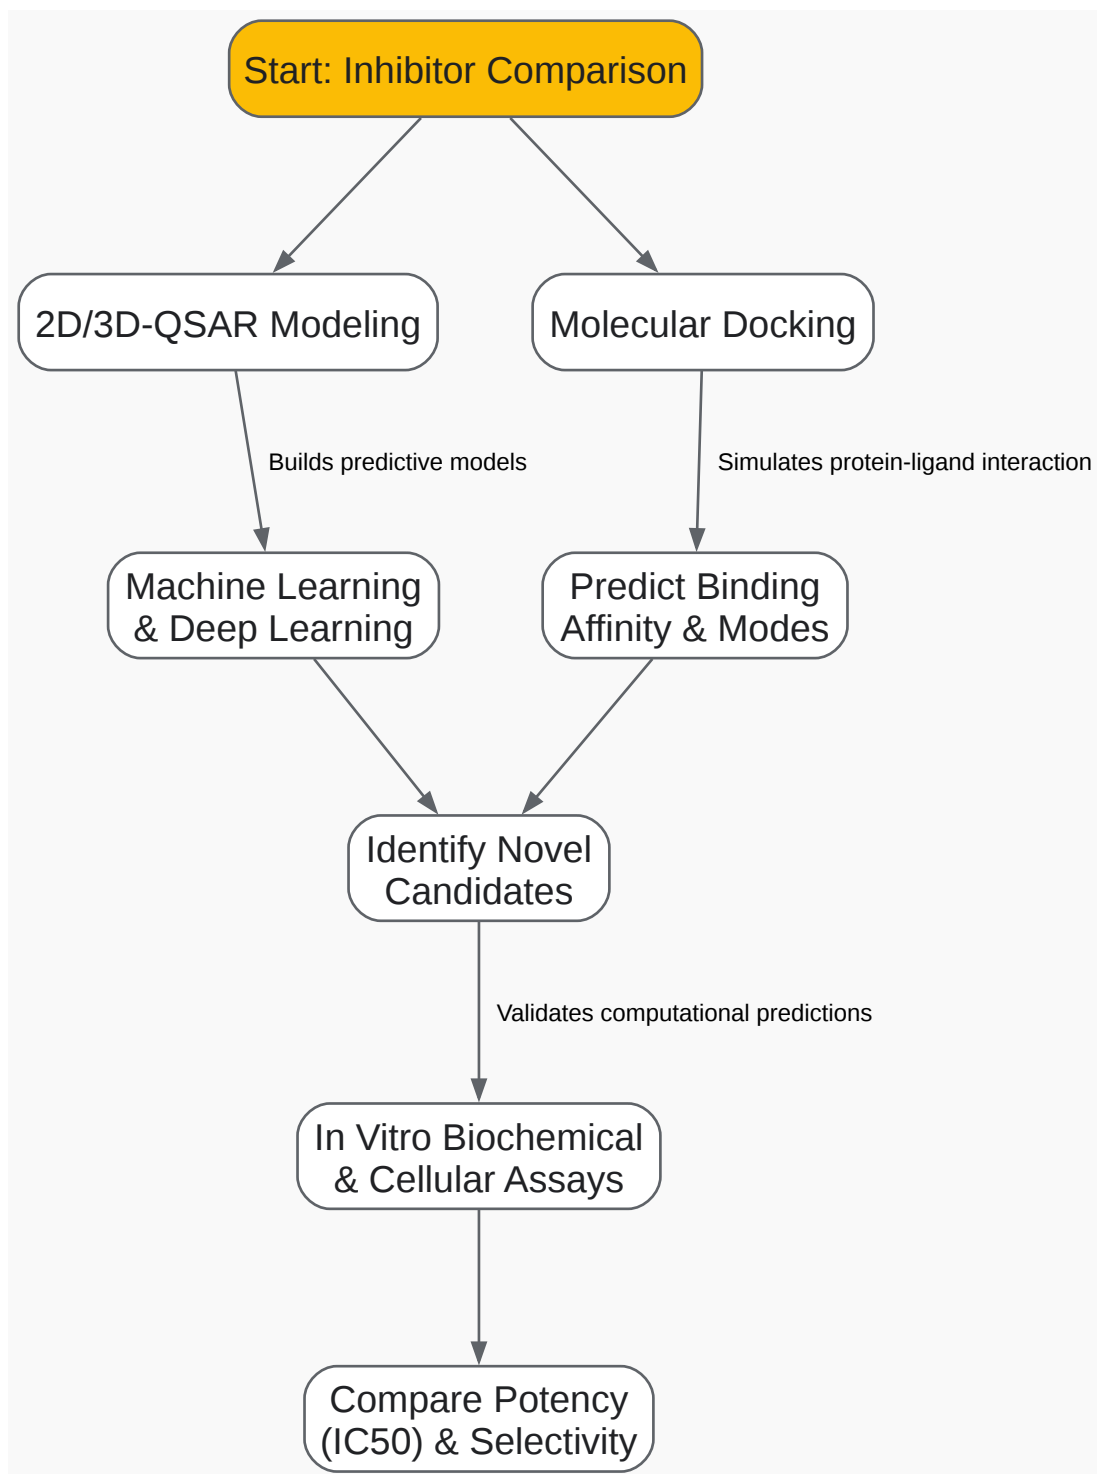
Start: Inhibitor Comparison

2D/3D-QSAR Modeling

Molecular Docking

Builds predictive models

Simulates protein-ligand interaction

Machine Learning & Deep Learning

Predict Binding Affinity & Modes

Identify Novel Candidates

Validates computational predictions

In Vitro Biochemical & Cellular Assays

Compare Potency (IC50) & Selectivity